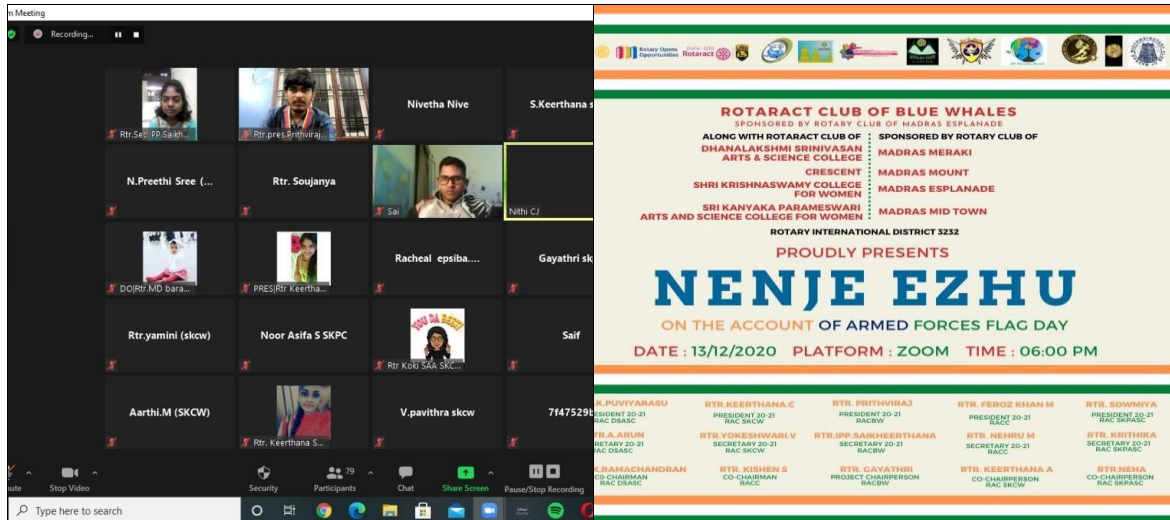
m Meeting

Recording...

Rtr.Sec. PP Saikh...
Rtr.pres.Prithviraj...
Nivetha Nive
S.Keerthana s
N.Preethi Sree (...
Rtr. Soujanya
Sai
Nithi CJ
DO|Rtr.MD bara...
PRES|Rtr Keertha...
Racheal epsiba....
Gayathri sk
Rtr.yamini (skcw)
Noor Asifa S SKPC
YOU DA BEST
Rtr Koki SAA SKC...
Saif
Aarthi.M (SKCW)
Rtr. Keerthana S...
V.pavithra skcw
7f47529

ute
Stop Video
Security
79
Participants
Chat
Share Screen
Pause/Stop Recording

Type here to search

Rotary Opens Opportunities
Rotaract

ROTARACT CLUB OF BLUE WHALES
SPONSORED BY ROTARY CLUB OF MADRAS ESPLANADE

| ALONG WITH ROTARACT CLUB OF | SPONSORED BY ROTARY CLUB OF |
|---|---|
| DHANALAKSHMI SRINIVASAN ARTS & SCIENCE COLLEGE | MADRAS MERAKI |
| CRESCENT | MADRAS MOUNT |
| SHRI KRISHNASWAMY COLLEGE FOR WOMEN | MADRAS ESPLANADE |
| SRI KANYAKA PARAMESWARI ARTS AND SCIENCE COLLEGE FOR WOMEN | MADRAS MID TOWN |

ROTARY INTERNATIONAL DISTRICT 3232

PROUDLY PRESENTS

NENJE EZHU

ON THE ACCOUNT OF ARMED FORCES FLAG DAY

DATE : 13/12/2020 PLATFORM : ZOOM TIME : 06:00 PM

.K.PUVIYARASU
PRESIDENT 20-21
RAC DSASC

RTR.KEERTHANA.C
PRESIDENT 20-21
RAC SKCW

RTR. PRITHVIRAJ
PRESIDENT 20-21
RACBW

RTR. FEROZ KHAN M
PRESIDENT 20-21
RACC

RTR. SOWMIYA
PRESIDENT 20-21
RAC SKPASC

TR.A.ARUN
SECRETARY 20-21
RAC DSASC

RTR.YOKESHWARI.V
SECRETARY 20-21
RAC SKCW

RTR.IPP.SAIKHEERTHANA
SECRETARY 20-21
RACBW

RTR. NEHRU M
SECRETARY 20-21
RACC

RTR. KRITHIKA
SECRETARY 20-21
RAC SKPASC

.K.RAMACHANDRAN
CO-CHAIRMAN
RAC DSASC

RTR. KISHEN S
CO-CHAIRMAN
RACC

RTR. GAYATHRI
PROJECT CHAIRPERSON
RACBW

RTR. KEERTHANA A
CO-CHAIRPERSON
RAC SKCW

RTR.NEHA
CO-CHAIRPERSON
RAC SKPASC